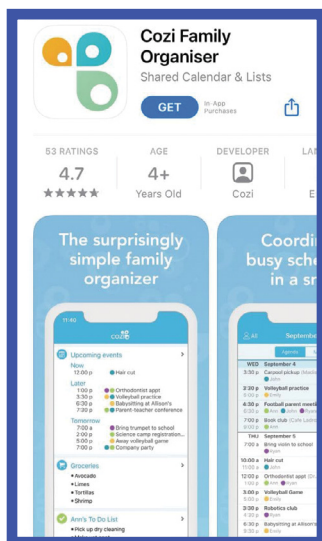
Cozi Family Organiser

Shared Calendar & Lists

GET

In-App Purchases

53 RATINGS
4.7
★★★★★

AGE
4+
Years Old

DEVELOPER
Cozi

LA
E

The surprisingly simple family organizer

11:40
cozi

Upcoming events

Now
12:00 p Hair cut

Later
1:00 p Orthodontist appt
3:30 p Volleyball practice
6:30 p Babysitting at Allison's
7:30 p Parent-teacher conference

Tomorrow
7:00 a Bring trumpet to school
12:00 p Science camp registration...
3:30 p Volleyball game
7:00 p Company party

Groceries
• Avocado
• Limes
• Tortillas
• Shrimp

Ann's To Do List
• Pick up dry cleaning
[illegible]

Coordi
busy sche
in a sn

All
Septemb

Agenda

WED September 4
7:00 a Carpool pickup
John
3:30 p Volleyball practice
Emily
4:30 p Football parent meeti
Ann John Ryan
7:00 p Book club
Ann

THU September 5
7:00 a Bring violin to school
Ryan

FRI September 6
10:00 a Hair cut
John
12:00 p Orthodontist appt
Ann Ryan
5:00 p Volleyball Game
Emily
3:30 p Robotics club
Ryan
6:30 p Babysitting at Allison's
Emily